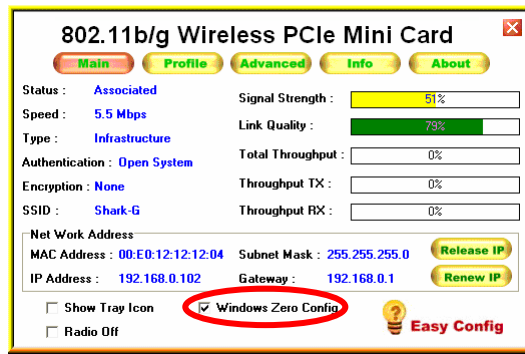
802.11b/g Wireless PCIe Mini Card

Main Profile Advanced Info About

Status : Associated
Speed : 5.5 Mbps
Type : Infrastructure
Authentication : Open System
Encryption : None
SSID : Shark-G

Signal Strength : 51%
Link Quality : 79%
Total Throughput : 0%
Throughput TX : 0%
Throughput RX : 0%

Net Work Address
MAC Address : 00:E0:12:12:12:04
IP Address : 192.168.0.102
Subnet Mask : 255.255.255.0
Gateway : 192.168.0.1
Release IP
Renew IP

Show Tray Icon
Radio Off
Windows Zero Config
Easy Config